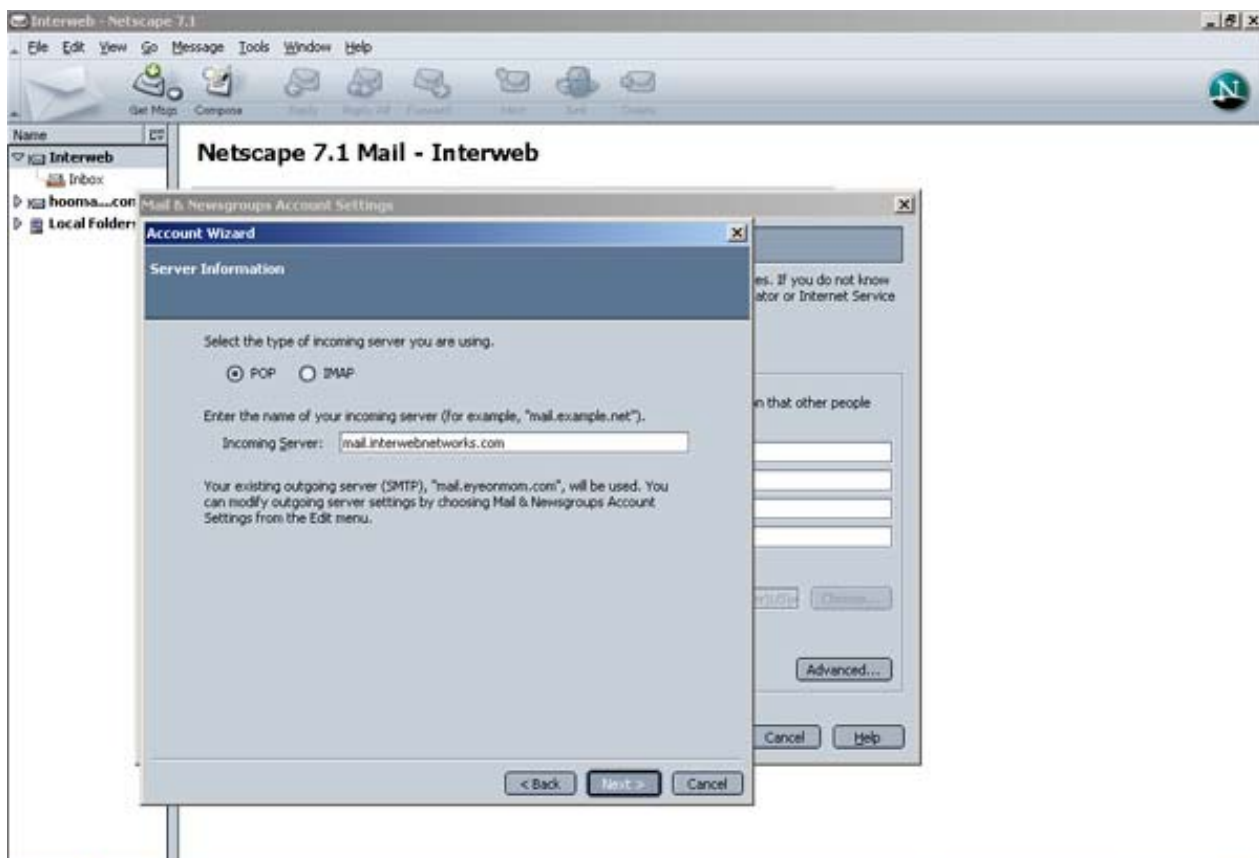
Interweb - Netscape 7.1

File Edit View Go Message Tools Window Help

Get Msgs Compose Reply Reply All Forward Next Junk Delete

Name

Interweb

Inbox

hoomsa...con

Local Folders

Netscape 7.1 Mail - Interweb

Mail & Newsgroups Account Settings

es. If you do not know ator or Internet Service

n that other people

Advanced...

Cancel Help

Account Wizard

Server Information

Select the type of incoming server you are using.

POP IMAP

Enter the name of your incoming server (for example, "mail.example.net").

Incoming Server: mail.interwebnetworks.com

Your existing outgoing server (SMTP), "mail.eyeonmom.com", will be used. You can modify outgoing server settings by choosing Mail & Newsgroups Account Settings from the Edit menu.

< Back Next > Cancel